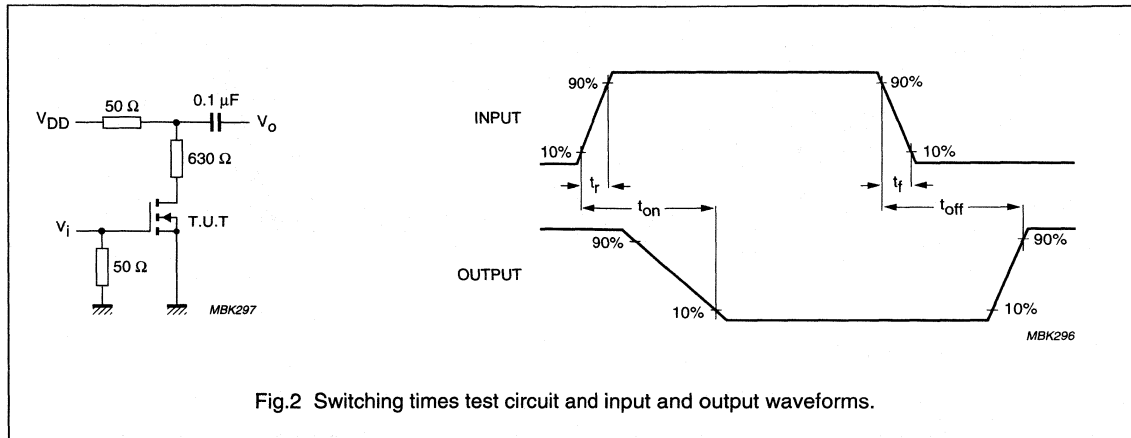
$V_{DD}$
50 Ω
0.1 μF
$V_o$
630 Ω
$V_i$
T.U.T
50 Ω
MBK297

INPUT
90%
90%
10%
10%
$t_r$
$t_f$
$t_{on}$
$t_{off}$
OUTPUT
90%
90%
10%
10%
MBK296

Fig.2 Switching times test circuit and input and output waveforms.